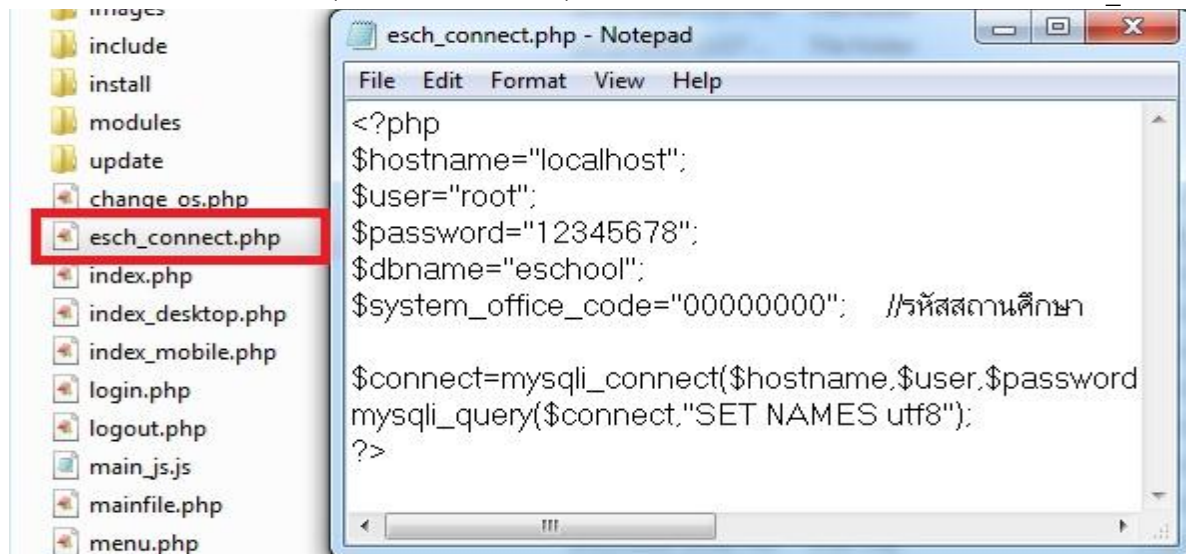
images
include
install
modules
update
change_os.php
esch_connect.php
index.php
index_desktop.php
index_mobile.php
login.php
logout.php
main_js.js
mainfile.php
menu.php

esch_connect.php - Notepad

File Edit Format View Help

<?php
$hostname="localhost";
$user="root";
$password="12345678";
$dbname="eschool";
$system_office_code="00000000"; //รหัสสถานศึกษา

$connect=mysqli_connect($hostname,$user,$password
mysqli_query($connect,"SET NAMES utf8");
?>